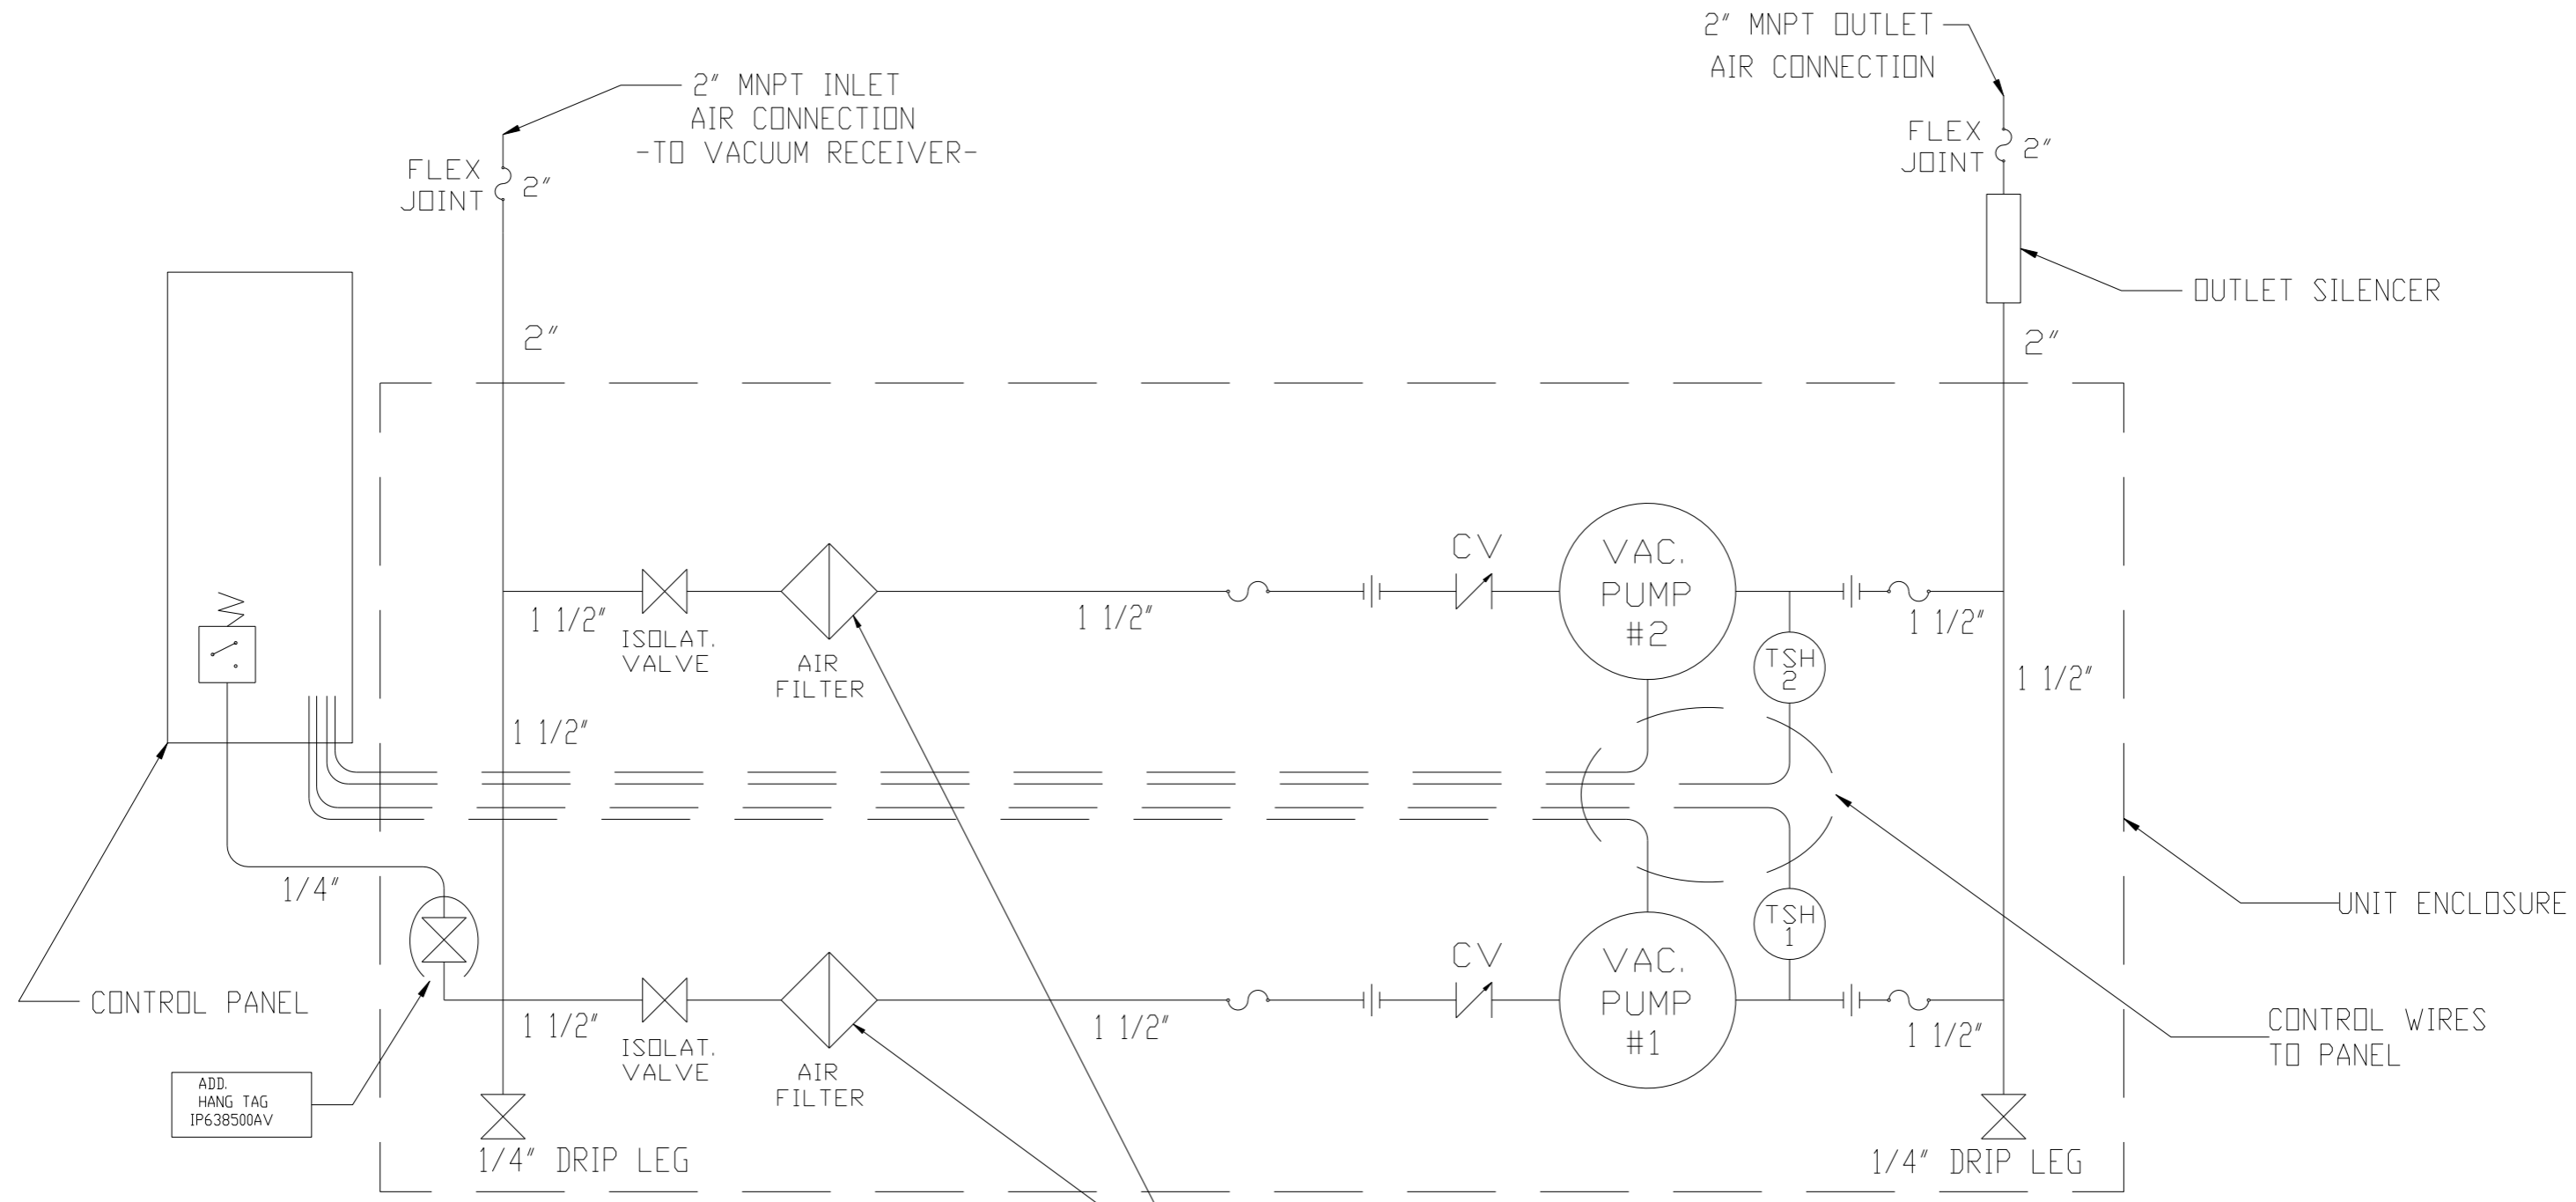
2" MNPT INLET
AIR CONNECTION
-TO VACUUM RECEIVER-

FLEX
JOINT
2"

2" MNPT OUTLET
AIR CONNECTION

FLEX
JOINT
2"

OUTLET SILENCER

2"

2"

CV

VAC.
PUMP
#2

1 1/2"

ISOLAT.
VALVE

AIR
FILTER

1 1/2"

1 1/2"

TSH
2

1 1/2"

1 1/2"

1/4"

TSH
1

UNIT ENCLOSURE

CV

VAC.
PUMP
#1

CONTROL PANEL

1 1/2"

ISOLAT.
VALVE

AIR
FILTER

1 1/2"

1 1/2"

CONTROL WIRES
TO PANEL

ADD.
HANG TAG
IP638500AV

1/4" DRIP LEG

1/4" DRIP LEG